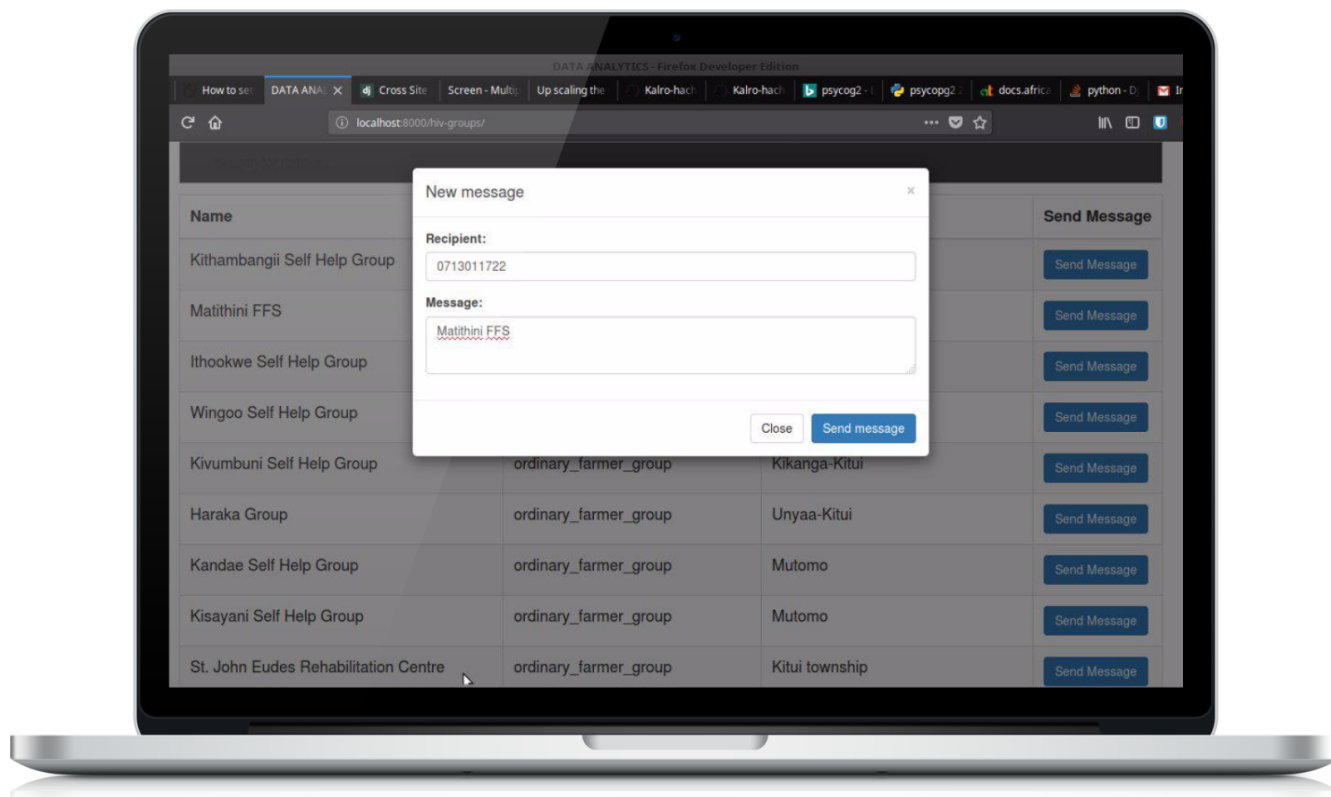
DATA ANALYTICS - Firefox Developer Edition

How to se | DATA ANAL × | Cross Site | Screen - Multip | Up scaling the | Kalro-hach | Kalro-hach | psycog2 - | psycopg2 | docs.africa | python - D | In

localhost:8000/hiv-groups/

| Name | | | Send Message |
|---|---|---|---|
| Kithambangii Self Help Group | | | Send Message |
| Matithini FFS | | | Send Message |
| Ithookwe Self Help Group | | | Send Message |
| Wingoo Self Help Group | | | Send Message |
| Kivumbuni Self Help Group | ordinary_farmer_group | Kikanga-Kitui | Send Message |
| Haraka Group | ordinary_farmer_group | Unyaa-Kitui | Send Message |
| Kandae Self Help Group | ordinary_farmer_group | Mutomo | Send Message |
| Kisayani Self Help Group | ordinary_farmer_group | Mutomo | Send Message |
| St. John Eudes Rehabilitation Centre | ordinary_farmer_group | Kitui township | Send Message |

New message ×

Recipient:
0713011722

Message:
Matithini FFS

Close Send message